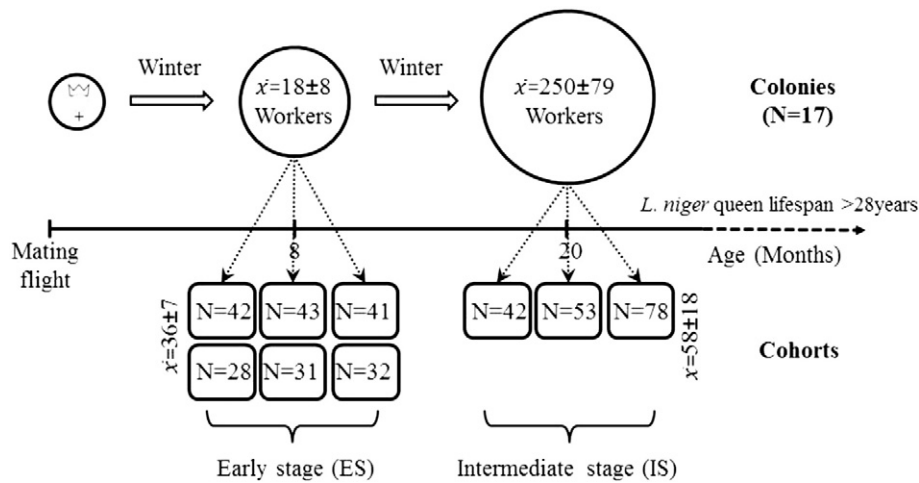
Winter

$\bar{x}$=18±8 Workers

Winter

$\bar{x}$=250±79 Workers

Colonies (N=17)

*L. niger* queen lifespan >28years

Mating flight

8

20

Age (Months)

$\bar{x}$=36±7

N=42 N=43 N=41

N=28 N=31 N=32

N=42 N=53 N=78

$\bar{x}$=58±18

Cohorts

Early stage (ES)

Intermediate stage (IS)